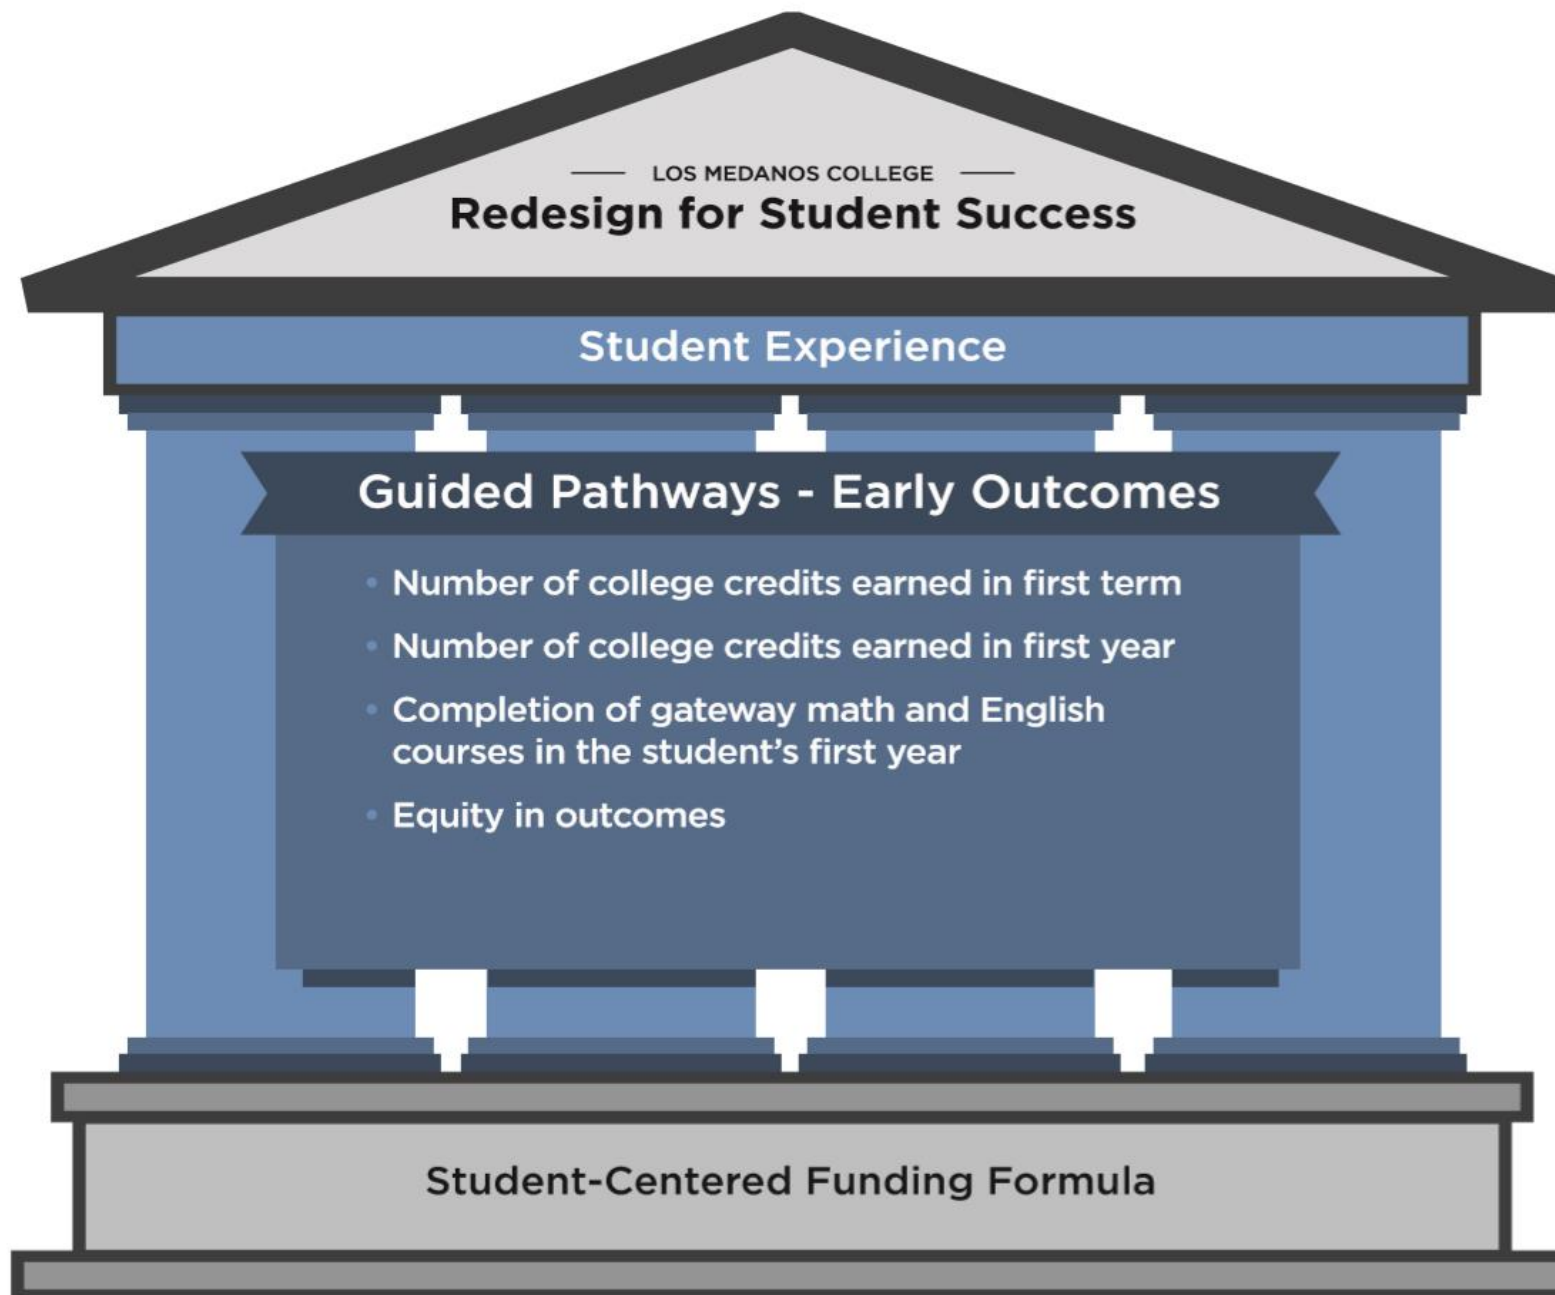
LOS MEDANOS COLLEGE
Redesign for Student Success

Student Experience

Guided Pathways - Early Outcomes

• Number of college credits earned in first term
• Number of college credits earned in first year
• Completion of gateway math and English courses in the student's first year
• Equity in outcomes

Student-Centered Funding Formula